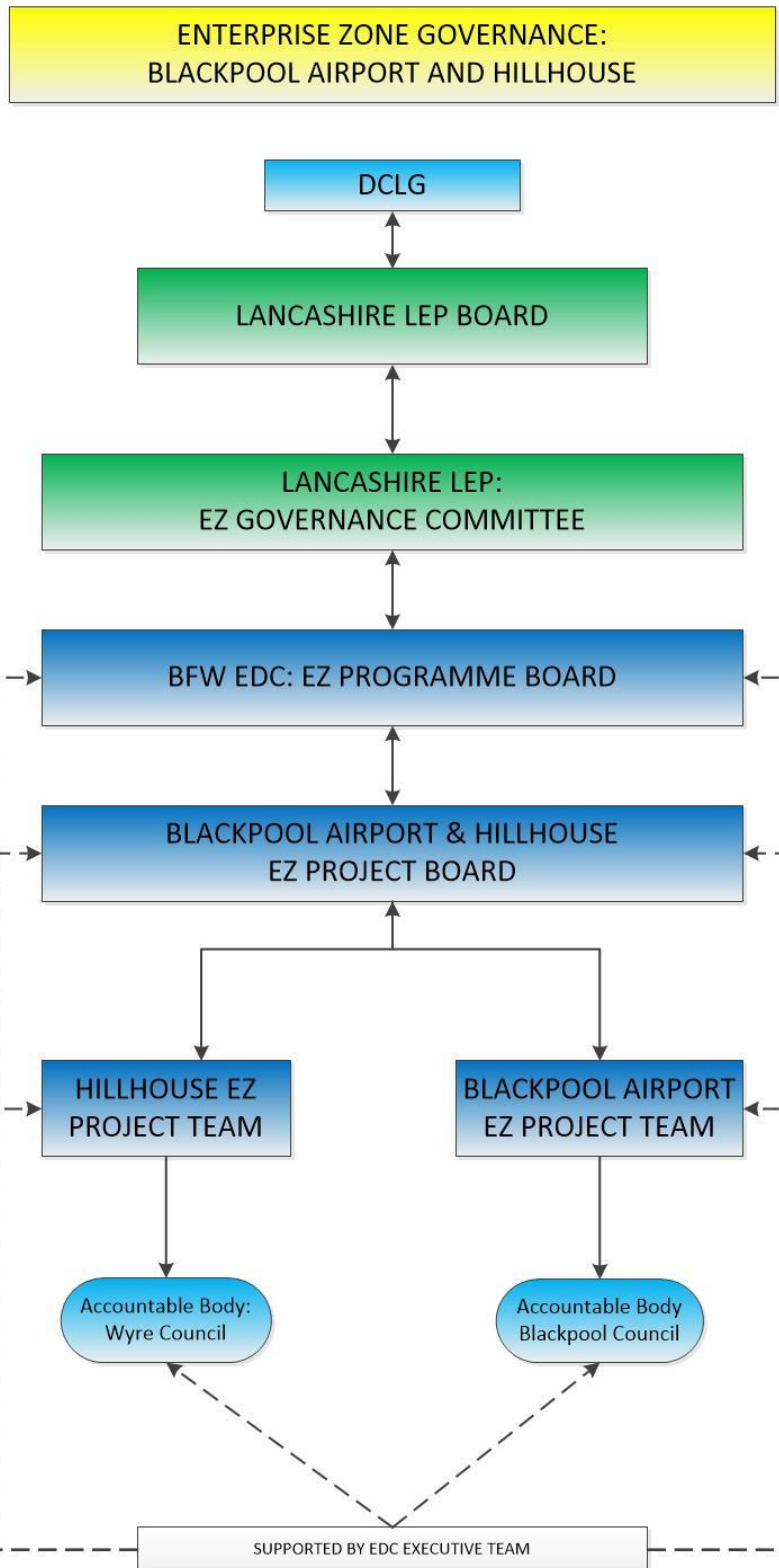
ENTERPRISE ZONE GOVERNANCE:
BLACKPOOL AIRPORT AND HILLHOUSE

DCLG

LANCASHIRE LEP BOARD

LANCASHIRE LEP:
EZ GOVERNANCE COMMITTEE

BFW EDC: EZ PROGRAMME BOARD

BLACKPOOL AIRPORT & HILLHOUSE
EZ PROJECT BOARD

HILLHOUSE EZ
PROJECT TEAM

BLACKPOOL AIRPORT
EZ PROJECT TEAM

Accountable Body:
Wyre Council

Accountable Body
Blackpool Council

SUPPORTED BY EDC EXECUTIVE TEAM